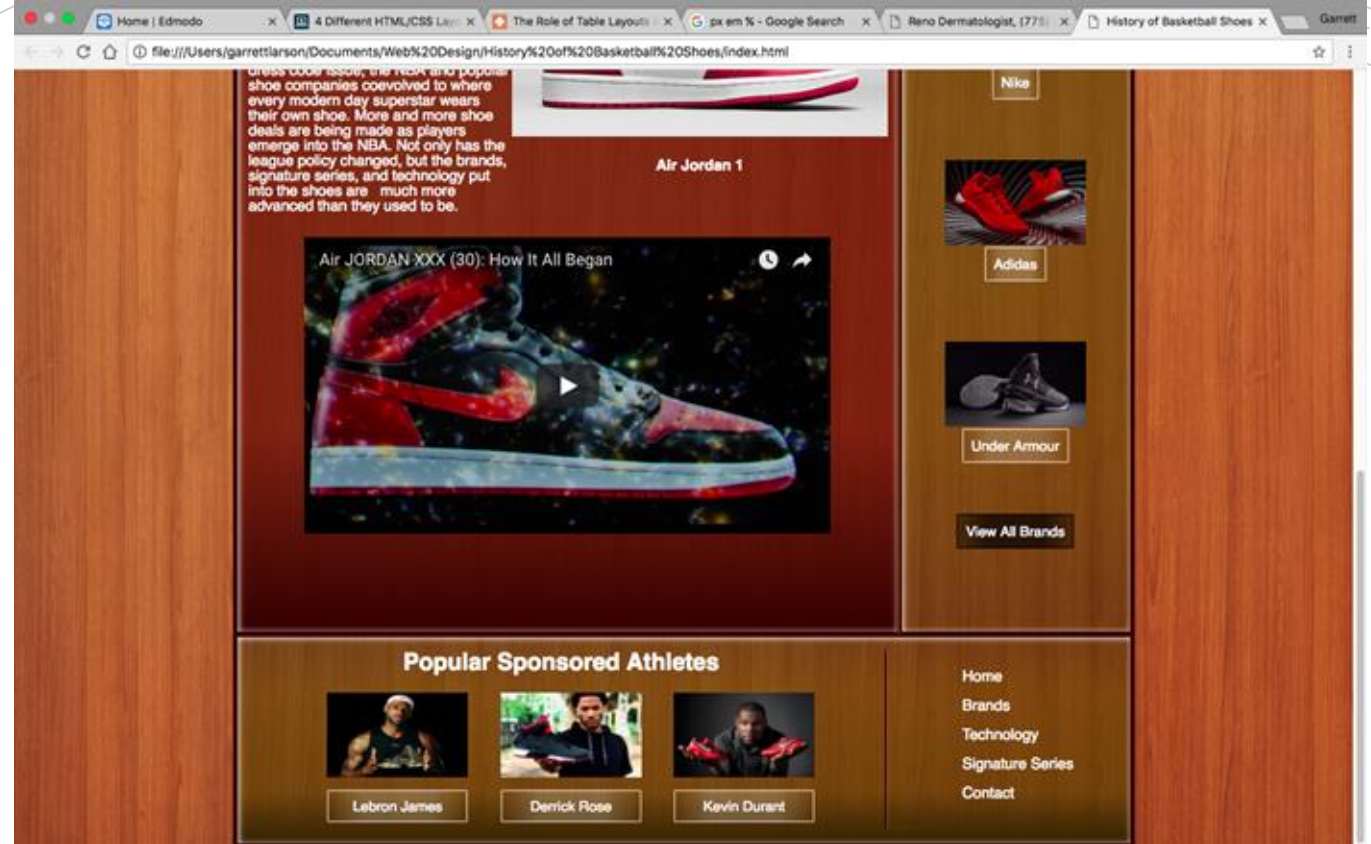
Home | Edmodo
4 Different HTML/CSS Lay
The Role of Table Layouts
px em % - Google Search
Reno Dermatologist, (775
History of Basketball Shoes
Garrett

file:///Users/garrettlarson/Documents/Web%20Design/History%20of%20Basketball%20Shoes/index.html

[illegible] the NBA and popular shoe companies coevolved to where every modern day superstar wears their own shoe. More and more shoe deals are being made as players emerge into the NBA. Not only has the league policy changed, but the brands, signature series, and technology put into the shoes are much more advanced than they used to be.

Air Jordan 1

Air JORDAN XXX (30): How It All Began

Nike

Adidas

Under Armour

View All Brands

Popular Sponsored Athletes

Lebron James

Derrick Rose

Kevin Durant

Home
Brands
Technology
Signature Series
Contact